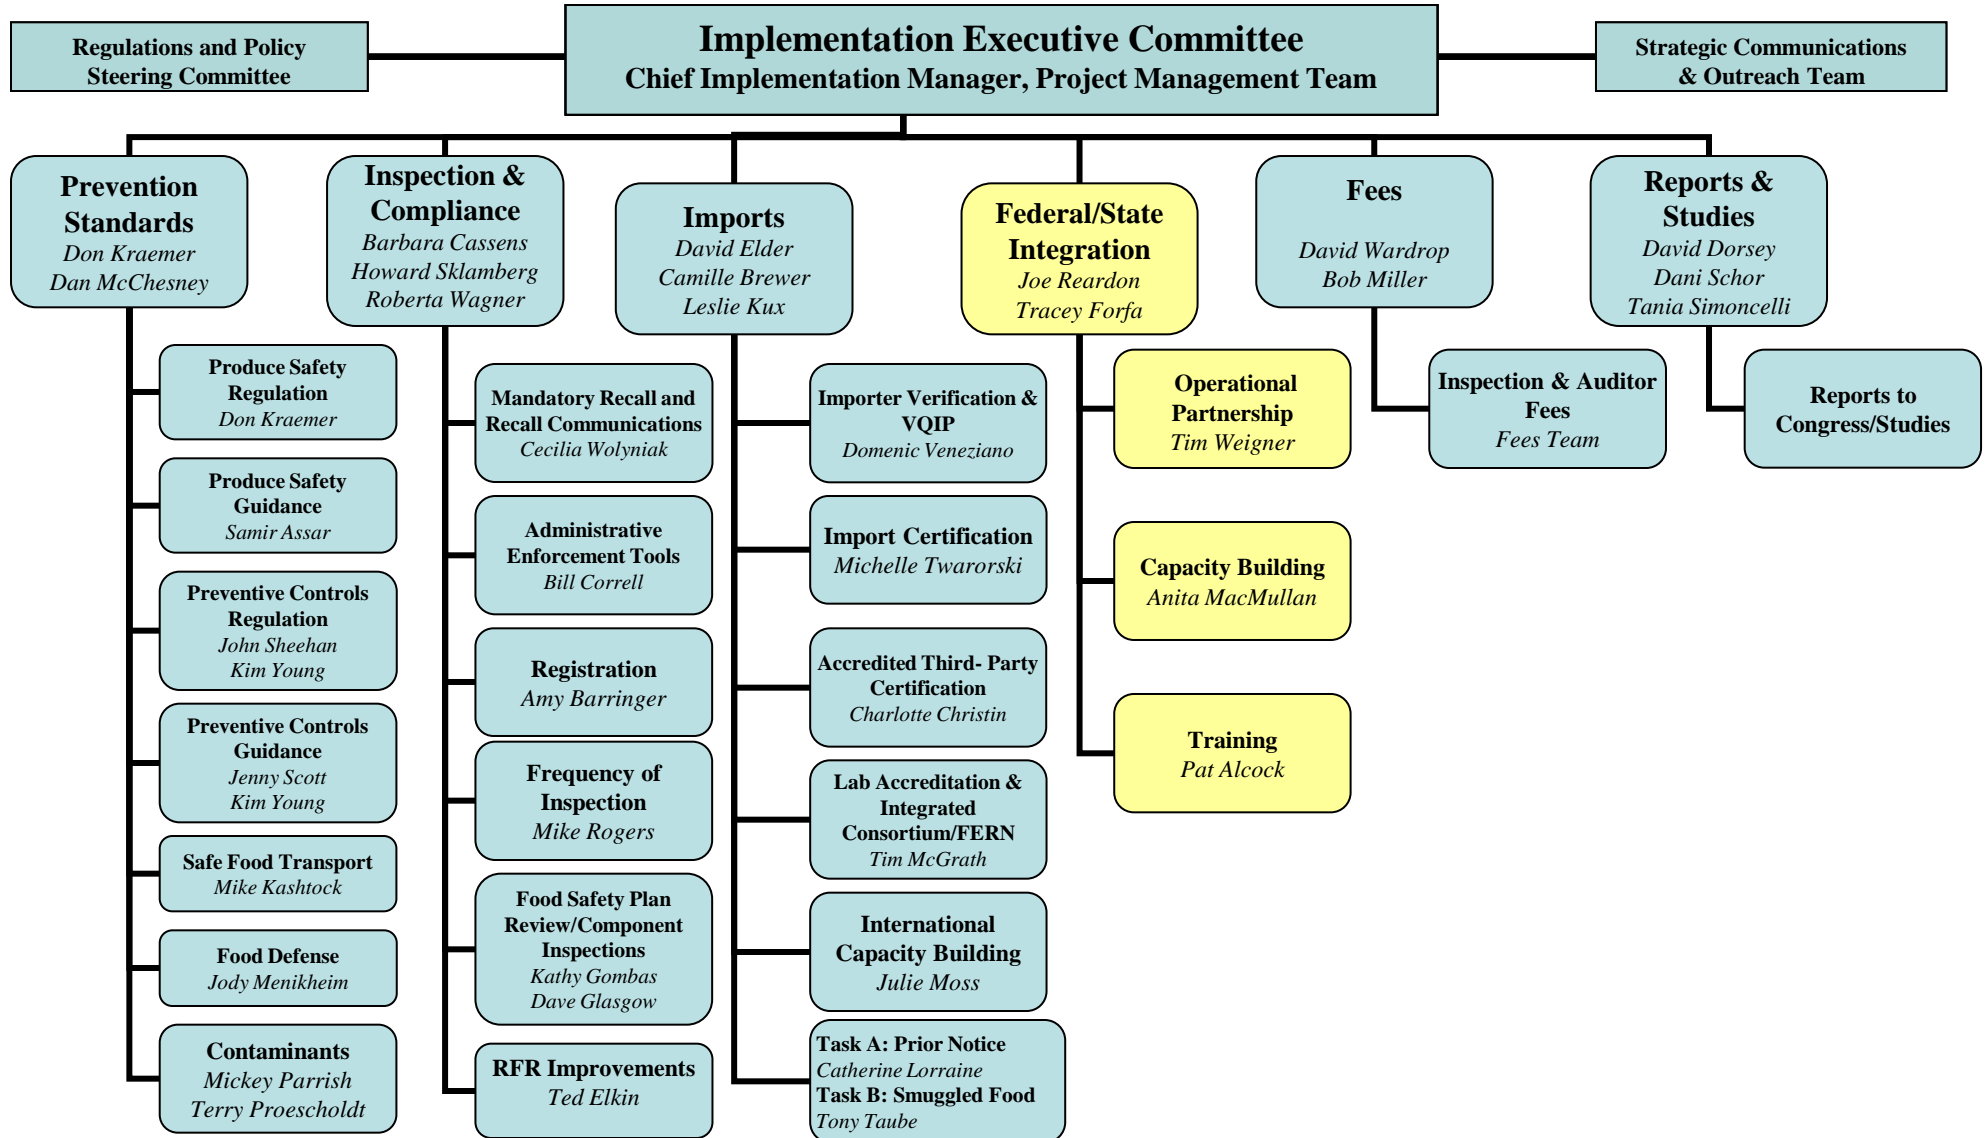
Regulations and Policy Steering Committee

Implementation Executive Committee
Chief Implementation Manager, Project Management Team

Strategic Communications & Outreach Team

Prevention Standards
Don Kraemer
Dan McChesney

Produce Safety Regulation
Don Kraemer

Produce Safety Guidance
Samir Assar

Preventive Controls Regulation
John Sheehan
Kim Young

Preventive Controls Guidance
Jenny Scott
Kim Young

Safe Food Transport
Mike Kashtock

Food Defense
Jody Menikheim

Contaminants
Mickey Parrish
Terry Proescholdt

Inspection & Compliance
Barbara Cassens
Howard Sklamberg
Roberta Wagner

Mandatory Recall and Recall Communications
Cecilia Wolyniak

Administrative Enforcement Tools
Bill Correll

Registration
Amy Barringer

Frequency of Inspection
Mike Rogers

Food Safety Plan Review/Component Inspections
Kathy Gombas
Dave Glasgow

RFR Improvements
Ted Elkin

Imports
David Elder
Camille Brewer
Leslie Kux

Importer Verification & VQIP
Domenic Veneziano

Import Certification
Michelle Twarorski

Accredited Third- Party Certification
Charlotte Christin

Lab Accreditation & Integrated Consortium/FERN
Tim McGrath

International Capacity Building
Julie Moss

Task A: Prior Notice
Catherine Lorraine
Task B: Smuggled Food
Tony Taube

Federal/State Integration
Joe Reardon
Tracey Forfa

Operational Partnership
Tim Weigner

Capacity Building
Anita MacMullan

Training
Pat Alcock

Fees
David Wardrop
Bob Miller

Inspection & Auditor Fees
Fees Team

Reports & Studies
David Dorsey
Dani Schor
Tania Simoncelli

Reports to Congress/Studies